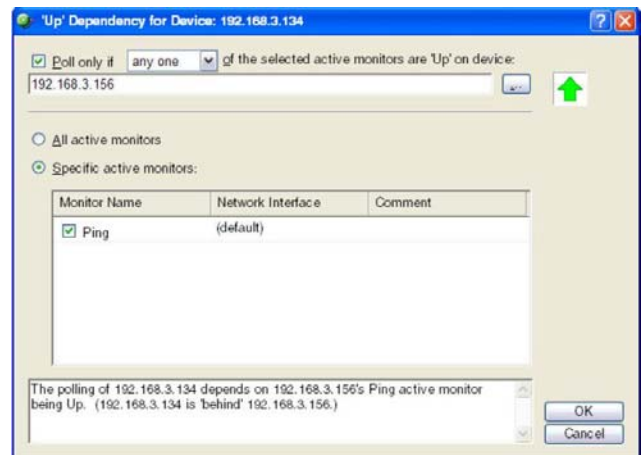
'Up' Dependency for Device: 192.168.3.134

Poll only if any one of the selected active monitors are 'Up' on device:

192.168.3.156

...

All active monitors

Specific active monitors:

| Monitor Name | Network Interface | Comment |
|---|---|---|
| Ping | (default) | |

The polling of 192.168.3.134 depends on 192.168.3.156's Ping active monitor being Up. (192.168.3.134 is 'behind' 192.168.3.156.)

OK

Cancel